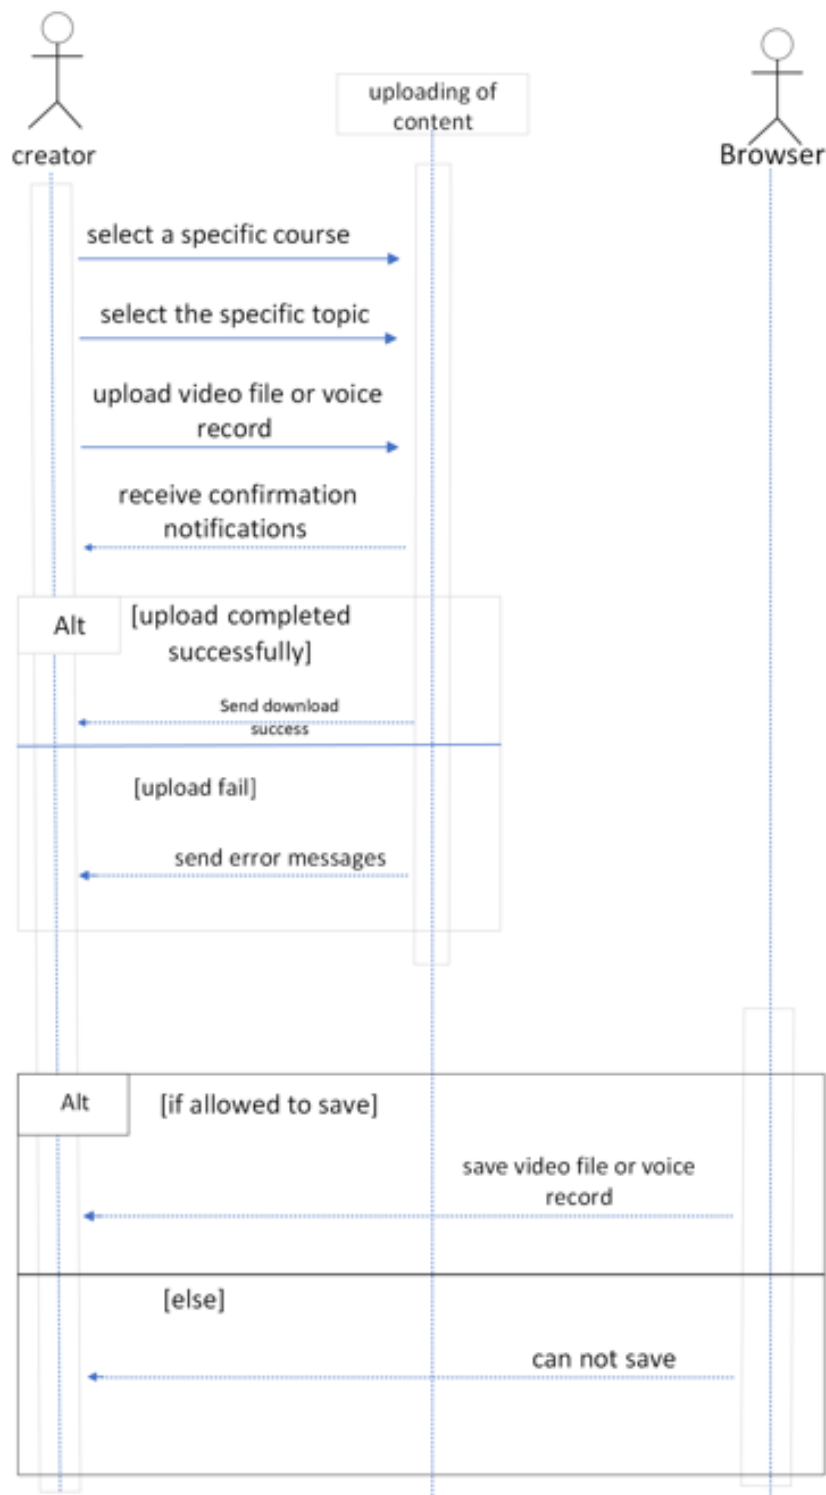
creator

uploading of content

Browser

select a specific course

select the specific topic

upload video file or voice record

receive confirmation notifications

Alt

[upload completed successfully]

Send download success

[upload fail]

send error messages

Alt

[if allowed to save]

save video file or voice record

[else]

can not save